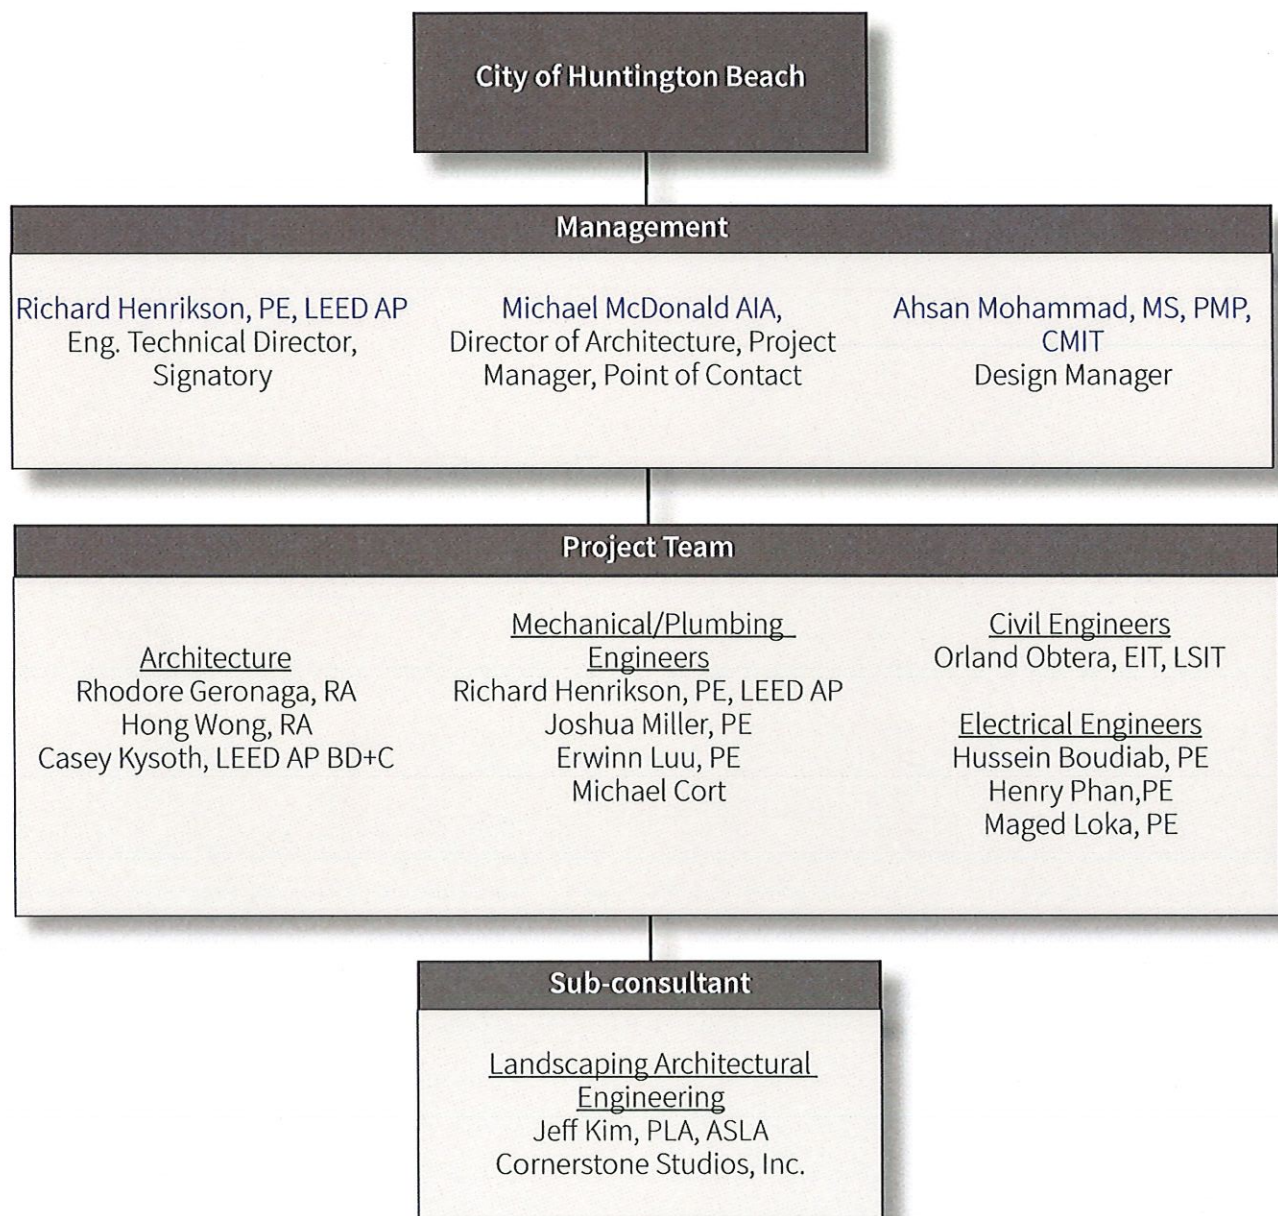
City of Huntington Beach

Management

Richard Henrikson, PE, LEED AP
Eng. Technical Director, Signatory

Michael McDonald AIA, Director of Architecture, Project Manager, Point of Contact

Ahsan Mohammad, MS, PMP, CMIT
Design Manager

Project Team

Architecture
Rhodore Geronaga, RA
Hong Wong, RA
Casey Kysoth, LEED AP BD+C

Mechanical/Plumbing Engineers
Richard Henrikson, PE, LEED AP
Joshua Miller, PE
Erwinn Luu, PE
Michael Cort

Civil Engineers
Orland Obtera, EIT, LSIT

Electrical Engineers
Hussein Boudiab, PE
Henry Phan,PE
Maged Loka, PE

Sub-consultant

Landscaping Architectural Engineering
Jeff Kim, PLA, ASLA
Cornerstone Studios, Inc.